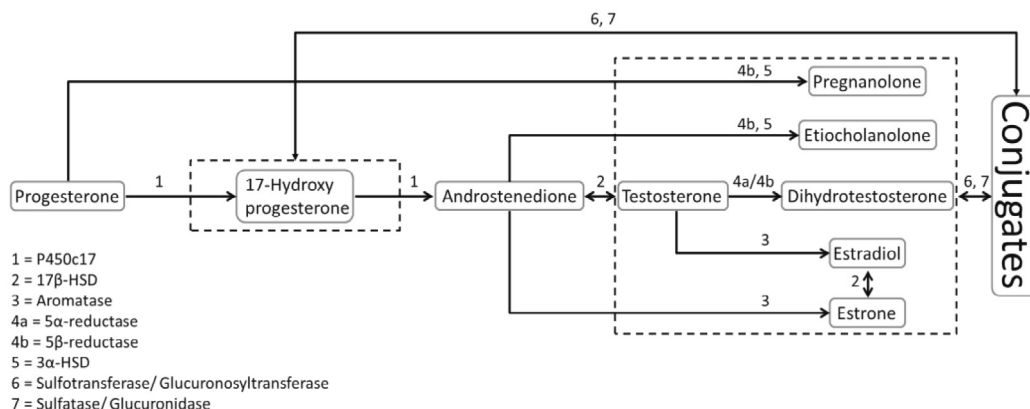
6, 7

4b, 5

Pregnanolone

4b, 5

Etiocholanolone

Conjugates

Progesterone

1

17-Hydroxy progesterone

1

Androstenedione

2

Testosterone

4a/4b

Dihydrotestosterone

6, 7

3

Estradiol

2

3

Estrone

1 = P450c17
2 = 17β-HSD
3 = Aromatase
4a = 5α-reductase
4b = 5β-reductase
5 = 3α-HSD
6 = Sulfotransferase/ Glucuronosyltransferase
7 = Sulfatase/ Glucuronidase